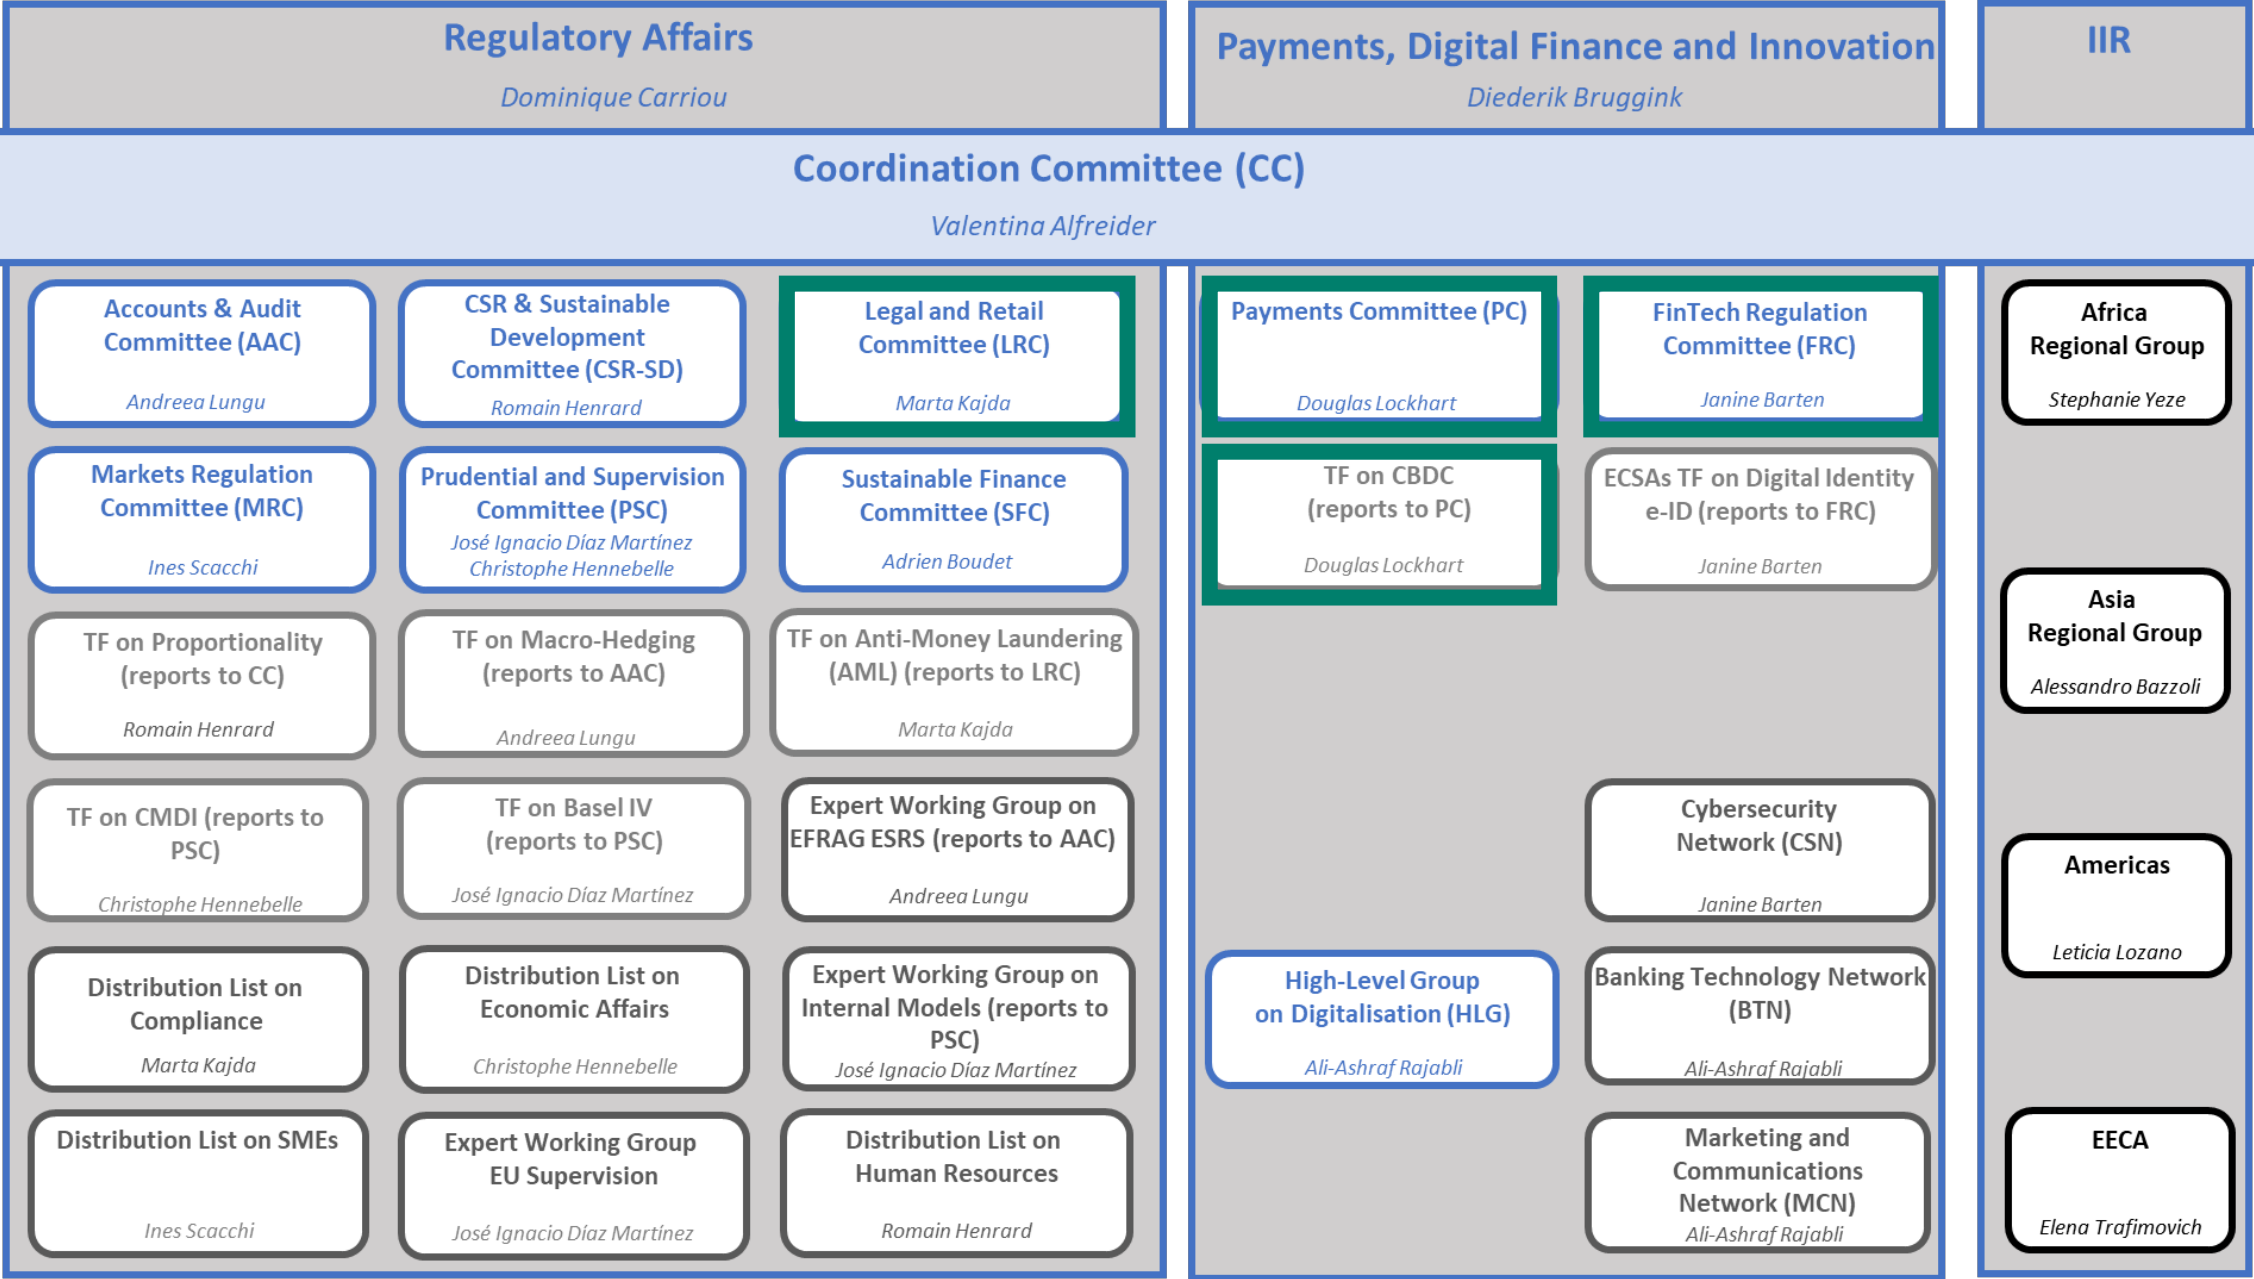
Regulatory Affairs
Dominique Carriou

Payments, Digital Finance and Innovation
Diederik Bruggink

IIR

Coordination Committee (CC)
Valentina Alfreider

Accounts & Audit Committee (AAC)
Andreea Lungu

CSR & Sustainable Development Committee (CSR-SD)
Romain Henrard

Legal and Retail Committee (LRC)
Marta Kajda

Markets Regulation Committee (MRC)
Ines Scacchi

Prudential and Supervision Committee (PSC)
José Ignacio Díaz Martínez
Christophe Hennebelle

Sustainable Finance Committee (SFC)
Adrien Boudet

TF on Proportionality (reports to CC)
Romain Henrard

TF on Macro-Hedging (reports to AAC)
Andreea Lungu

TF on Anti-Money Laundering (AML) (reports to LRC)
Marta Kajda

TF on CMDI (reports to PSC)
Christophe Hennebelle

TF on Basel IV (reports to PSC)
José Ignacio Díaz Martínez

Expert Working Group on EFRAG ESRS (reports to AAC)
Andreea Lungu

Distribution List on Compliance
Marta Kajda

Distribution List on Economic Affairs
Christophe Hennebelle

Expert Working Group on Internal Models (reports to PSC)
José Ignacio Díaz Martínez

Distribution List on SMEs
Ines Scacchi

Expert Working Group EU Supervision
José Ignacio Díaz Martínez

Distribution List on Human Resources
Romain Henrard

Payments Committee (PC)
Douglas Lockhart

FinTech Regulation Committee (FRC)
Janine Barten

TF on CBDC (reports to PC)
Douglas Lockhart

ECSAs TF on Digital Identity e-ID (reports to FRC)
Janine Barten

Cybersecurity Network (CSN)
Janine Barten

High-Level Group on Digitalisation (HLG)
Ali-Ashraf Rajabli

Banking Technology Network (BTN)
Ali-Ashraf Rajabli

Marketing and Communications Network (MCN)
Ali-Ashraf Rajabli

Africa Regional Group
Stephanie Yeze

Asia Regional Group
Alessandro Bazzoli

Americas
Leticia Lozano

EECA
Elena Trafimovich